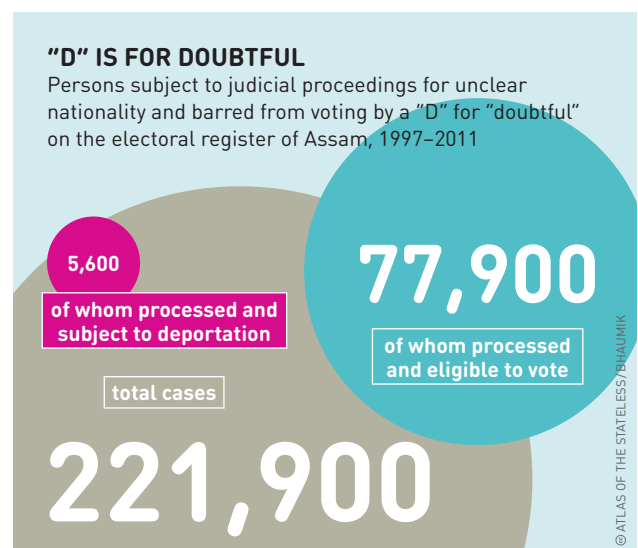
"D" IS FOR DOUBTFUL
Persons subject to judicial proceedings for unclear nationality and barred from voting by a "D" for "doubtful" on the electoral register of Assam, 1997–2011

5,600
of whom processed and subject to deportation

77,900
of whom processed and eligible to vote

total cases
221,900

© ATLAS OF THE STATELESS/BHAUMIK